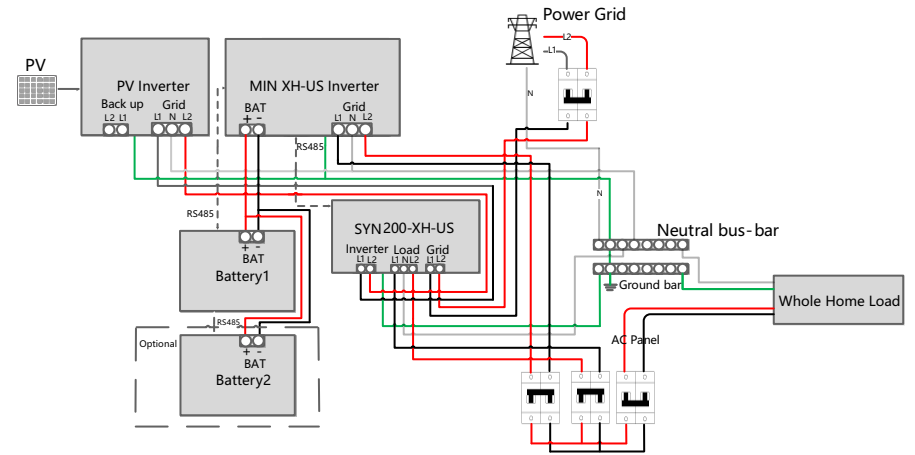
Power Grid

L2
L1

PV

PV Inverter
Back up
L2 L1
Grid
L1 N L2

MIN XH-US Inverter
BAT
+ -
Grid
L1 N L2

N

RS485

RS485

SYN200-XH-US
Inverter
L1 L2
Load
L1 N L2
Grid
L1 L2

N

Neutral bus-bar

Ground bar

Whole Home Load

+ -
BAT
Battery1

RS485

Optional

+ -
BAT
Battery2

AC Panel